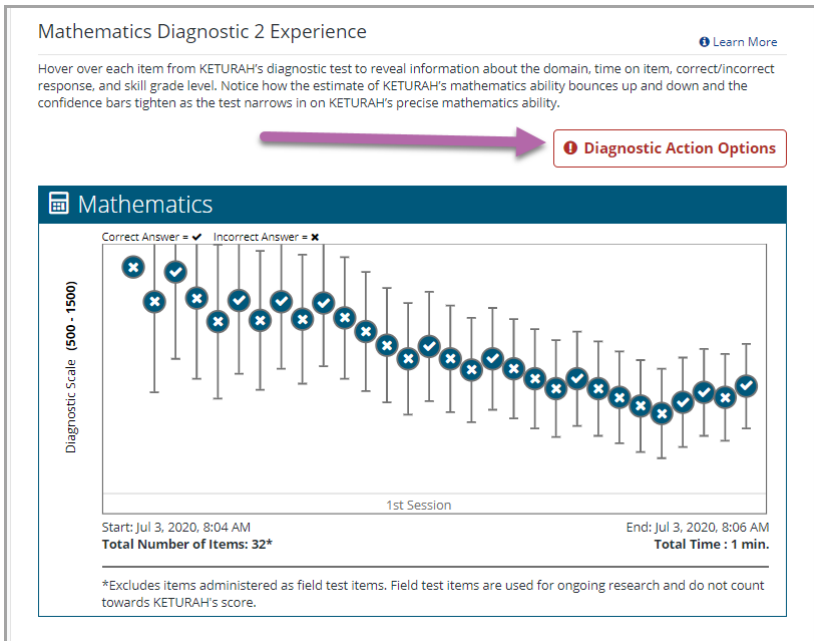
Mathematics Diagnostic 2 Experience

Learn More

Hover over each item from KETURAH's diagnostic test to reveal information about the domain, time on item, correct/incorrect response, and skill grade level. Notice how the estimate of KETURAH's mathematics ability bounces up and down and the confidence bars tighten as the test narrows in on KETURAH's precise mathematics ability.

Diagnostic Action Options

Mathematics

Correct Answer = ✔ Incorrect Answer = ✖

Diagnostic Scale (500 - 1500)

1st Session

Start: Jul 3, 2020, 8:04 AM
Total Number of Items: 32*

End: Jul 3, 2020, 8:06 AM
Total Time : 1 min.

*Excludes items administered as field test items. Field test items are used for ongoing research and do not count towards KETURAH's score.